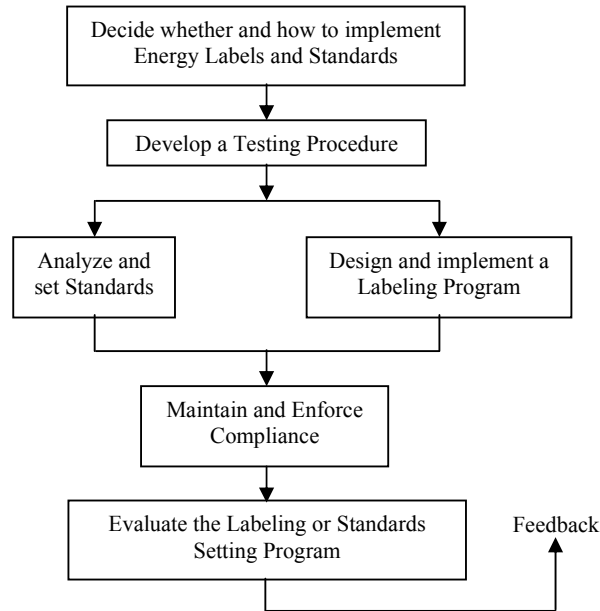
Decide whether and how to implement Energy Labels and Standards

Develop a Testing Procedure

Analyze and set Standards

Design and implement a Labeling Program

Maintain and Enforce Compliance

Evaluate the Labeling or Standards Setting Program

Feedback